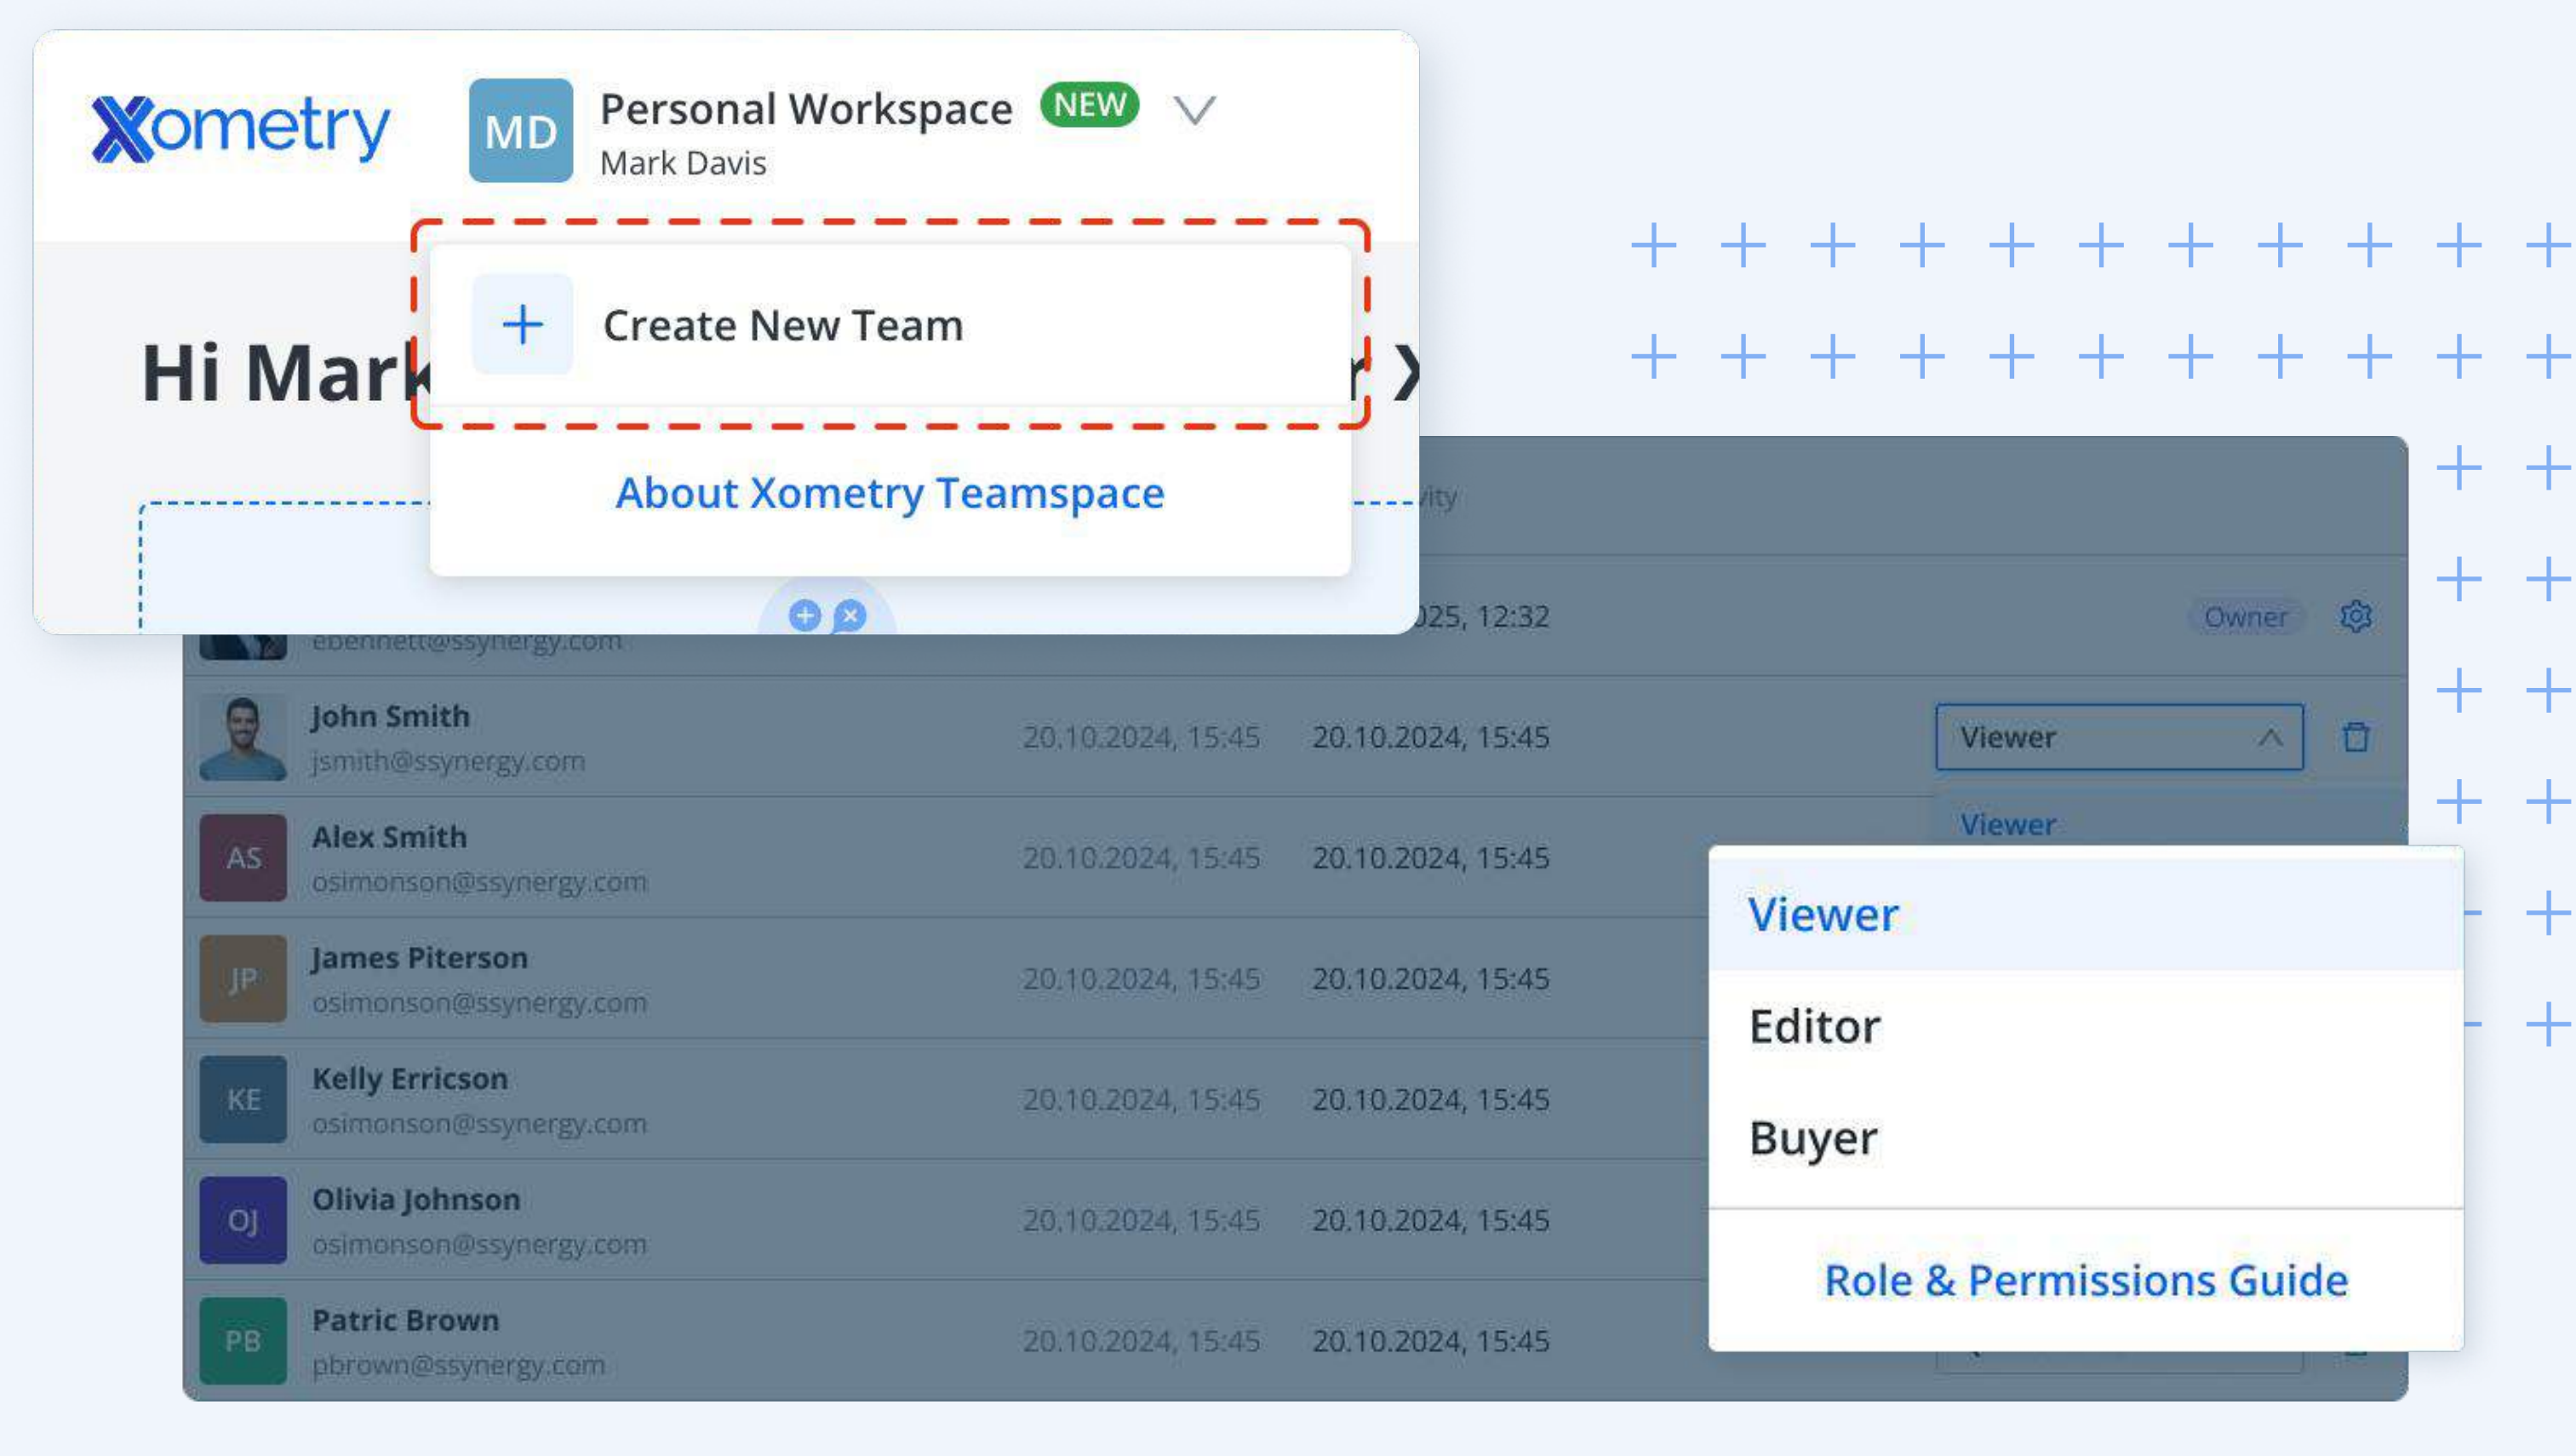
Xometry

MD Personal Workspace NEW
Mark Davis

Hi Mark

Create New Team

About Xometry Teamspace

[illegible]ity

ebennett@ssynergy.com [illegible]025, 12:32 Owner

John Smith
jsmith@ssynergy.com 20.10.2024, 15:45 20.10.2024, 15:45 Viewer

Viewer

AS Alex Smith
osimonson@ssynergy.com 20.10.2024, 15:45 20.10.2024, 15:45

JP James Piterson
osimonson@ssynergy.com 20.10.2024, 15:45 20.10.2024, 15:45

KE Kelly Erricson
osimonson@ssynergy.com 20.10.2024, 15:45 20.10.2024, 15:45

OJ Olivia Johnson
osimonson@ssynergy.com 20.10.2024, 15:45 20.10.2024, 15:45

PB Patric Brown
pbrown@ssynergy.com 20.10.2024, 15:45 20.10.2024, 15:45

Viewer
Editor
Buyer

Role & Permissions Guide